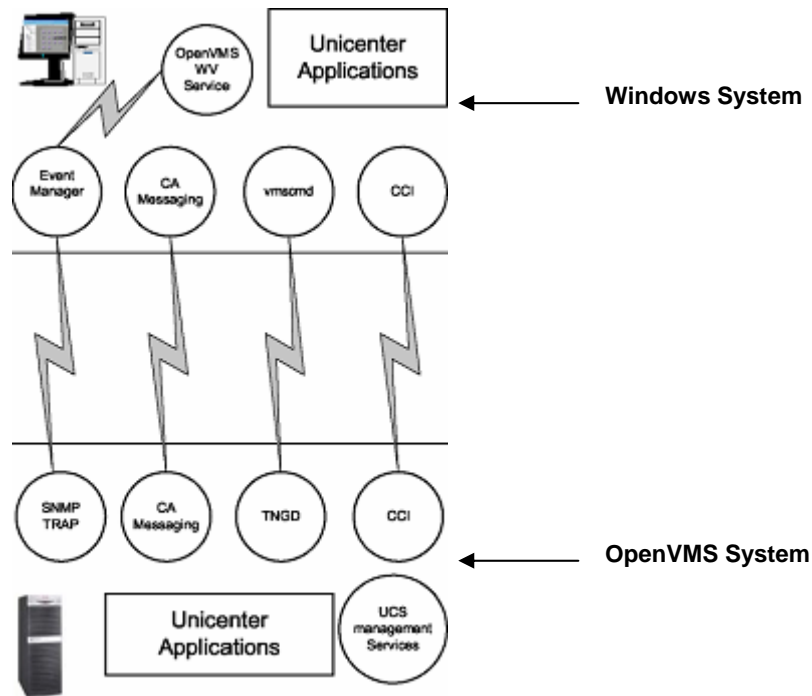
OpenVMS WV Service

Unicenter Applications

Windows System

Event Manager

CA Messaging

vmscmd

CCI

SNMP TRAP

CA Messaging

TNGD

CCI

OpenVMS System

Unicenter Applications

UCS management Services